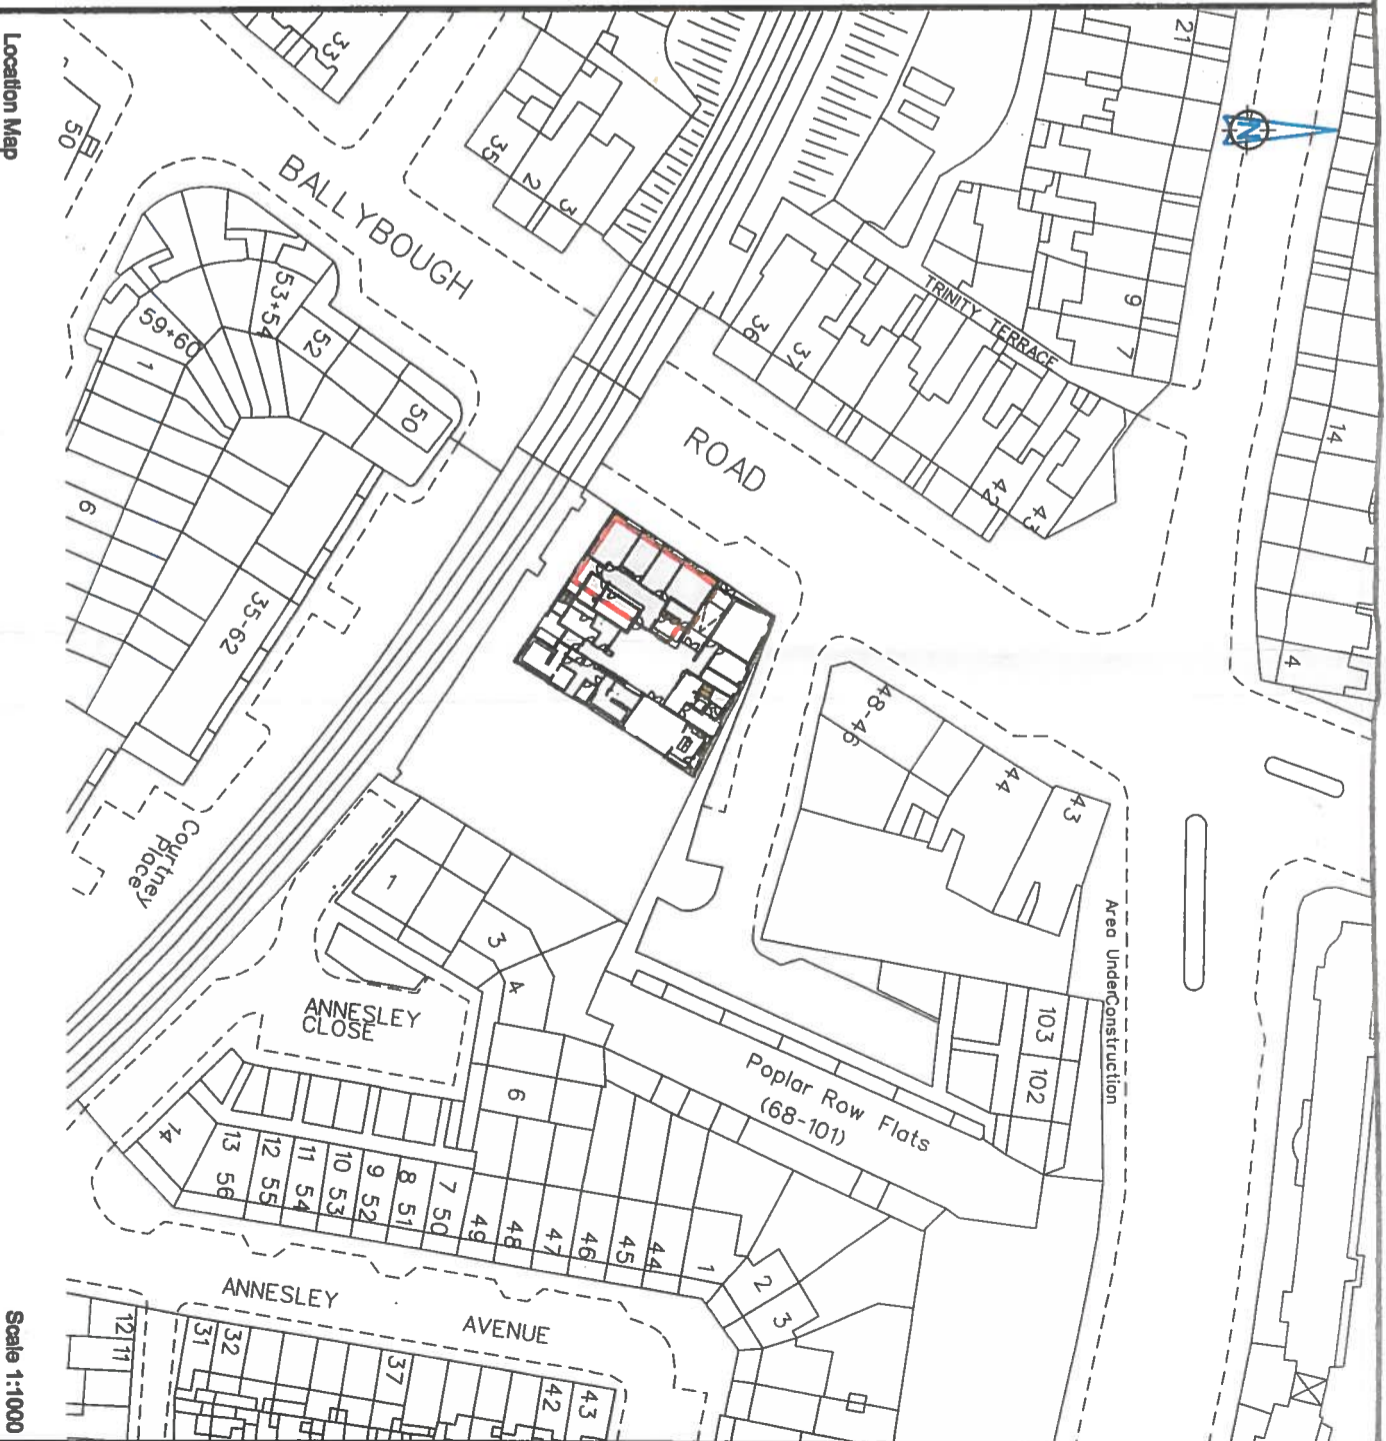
Location Map

33

50

35
2
3

21

N

BALLYBOUGH

53+54
52
59+60
1
50

TRINITY TERRACE
9
7
36
37

ROAD

42
43

14

9

35-62

4

48-46
44
43

Courtney Place

1
3
4

Area Under Construction

ANNESLEY CLOSE

103
102

Poplar Row Flats (68-101)

6

14
13 56
12 55
11 54
10 53
9 52
8 51
7 50
49
48
47
46
45
44
1
2
3

ANNESLEY AVENUE

12
11
31
32
37
42
43

Scale 1:1000